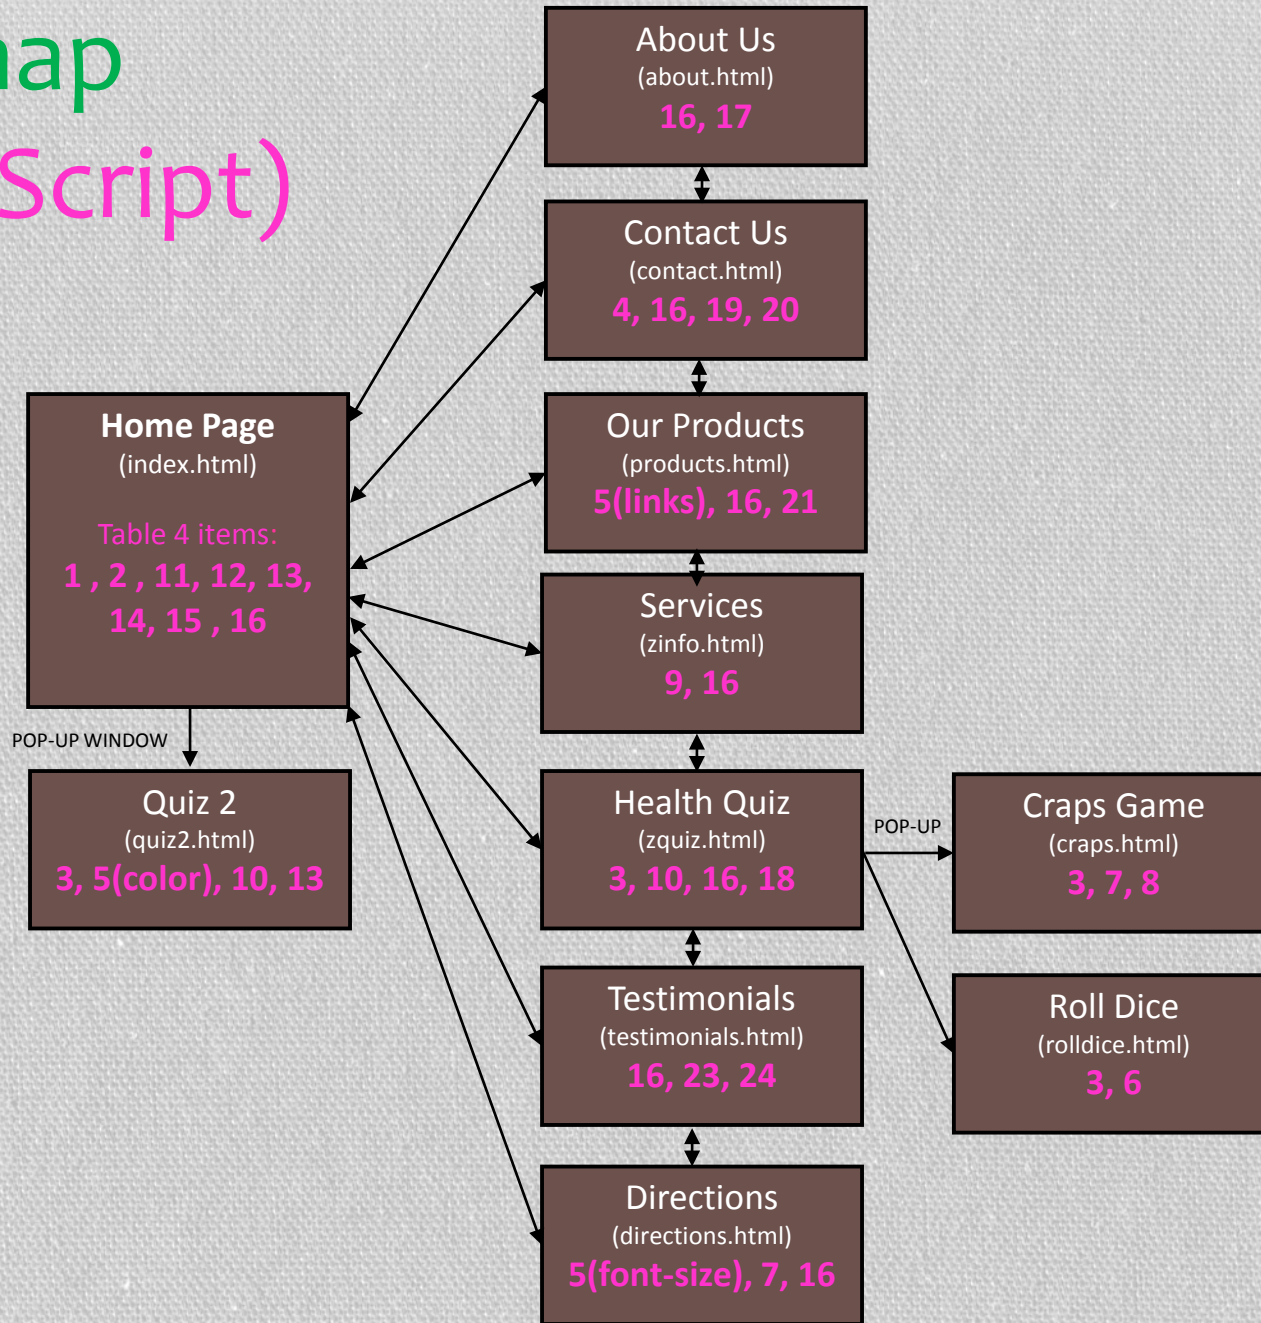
ap
Script)

Home Page
(index.html)
Table 4 items:
1 , 2 , 11, 12, 13, 14, 15 , 16

POP-UP WINDOW

Quiz 2
(quiz2.html)
3, 5(color), 10, 13

About Us
(about.html)
16, 17

Contact Us
(contact.html)
4, 16, 19, 20

Our Products
(products.html)
5(links), 16, 21

Services
(zinfo.html)
9, 16

Health Quiz
(zquiz.html)
3, 10, 16, 18

Testimonials
(testimonials.html)
16, 23, 24

Directions
(directions.html)
5(font-size), 7, 16

POP-UP

Craps Game
(craps.html)
3, 7, 8

Roll Dice
(rolldice.html)
3, 6